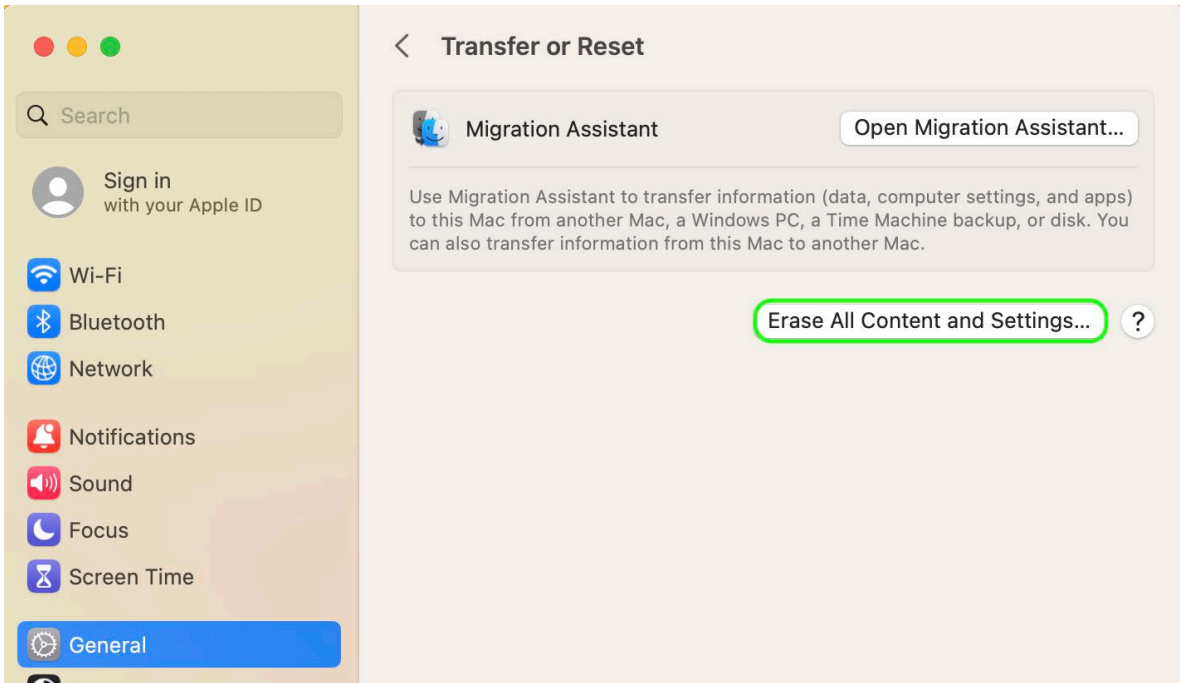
Search

Sign in
with your Apple ID

Wi-Fi
Bluetooth
Network

Notifications
Sound
Focus
Screen Time

General

Transfer or Reset

Migration Assistant
Open Migration Assistant...

Use Migration Assistant to transfer information (data, computer settings, and apps) to this Mac from another Mac, a Windows PC, a Time Machine backup, or disk. You can also transfer information from this Mac to another Mac.

Erase All Content and Settings...
?